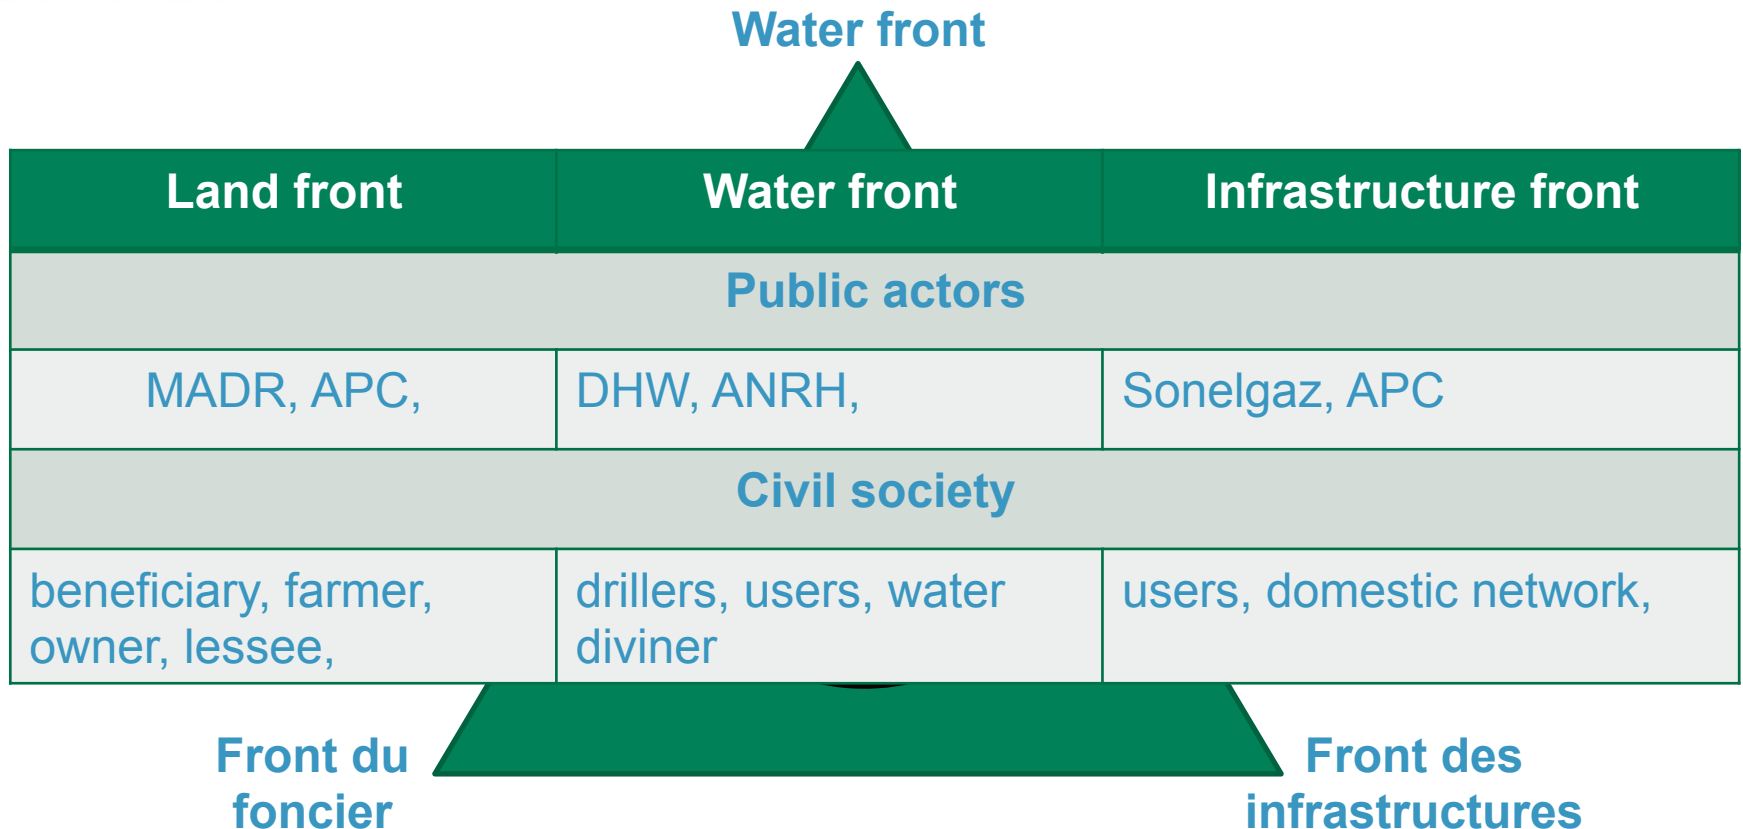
Water front

| Land front | Water front | Infrastructure front |
|---|---|---|
| Public actors | | |
| MADR, APC, | DHW, ANRH, | Sonelgaz, APC |
| Civil society | | |
| beneficiary, farmer, owner, lessee, | drillers, users, water diviner | users, domestic network, |

Front du foncier

Front des infrastructures